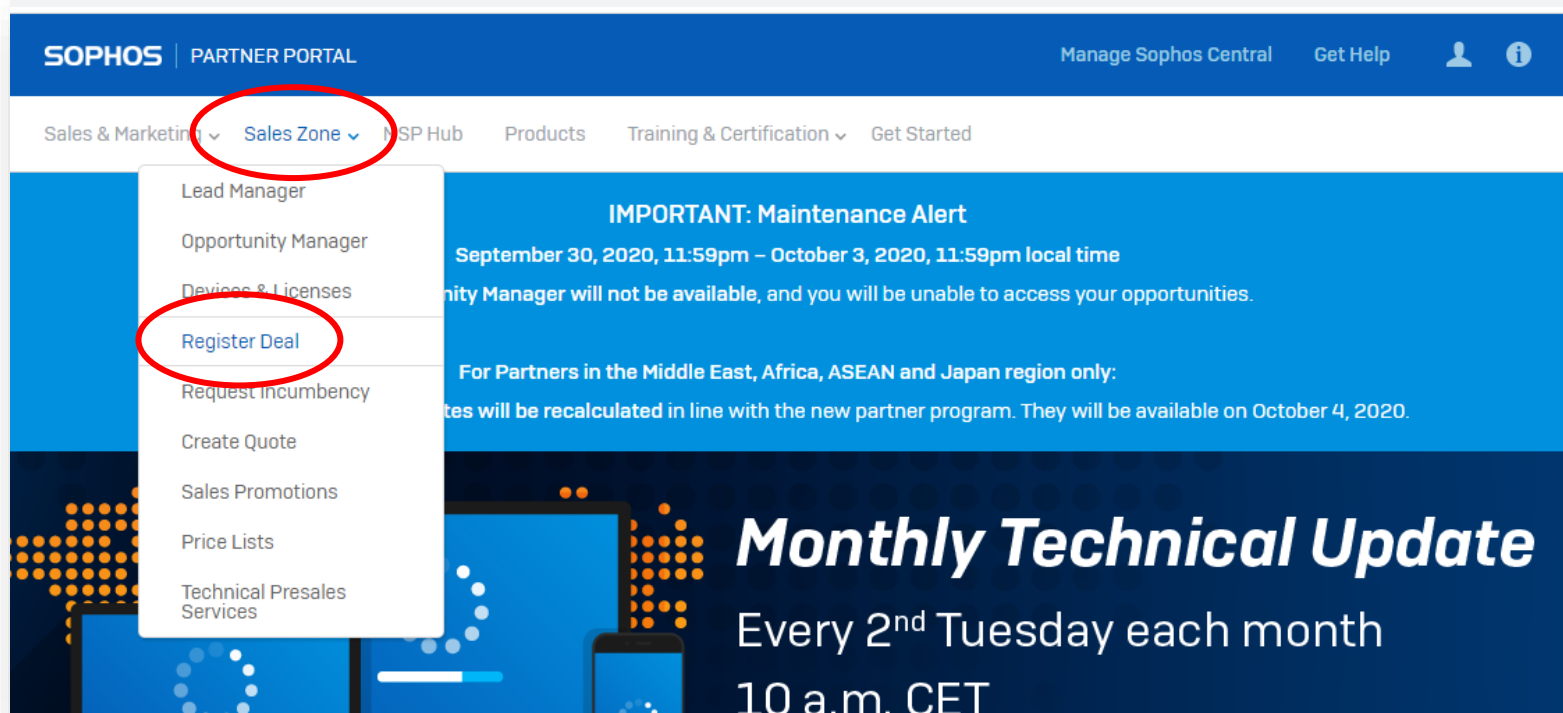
SOPHOS | PARTNER PORTAL

Manage Sophos Central Get Help

Sales & Marketing Sales Zone MSP Hub Products Training & Certification Get Started

Lead Manager
Opportunity Manager
Devices & Licenses
Register Deal
Request Incumbency
Create Quote
Sales Promotions
Price Lists
Technical Presales Services

IMPORTANT: Maintenance Alert

September 30, 2020, 11:59pm – October 3, 2020, 11:59pm local time

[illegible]nity Manager will not be available, and you will be unable to access your opportunities.

For Partners in the Middle East, Africa, ASEAN and Japan region only:

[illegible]tes will be recalculated in line with the new partner program. They will be available on October 4, 2020.

Monthly Technical Update

Every 2$^{nd}$ Tuesday each month

10 a.m. CET